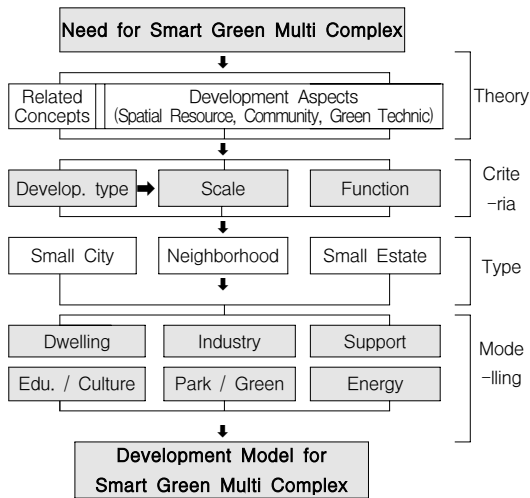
Need for Smart Green Multi Complex

Related Concepts

Development Aspects (Spatial Resource, Community, Green Technic)

Theory

Develop. type ➡ Scale

Function

Crite -ria

Small City

Neighborhood

Small Estate

Type

Dwelling

Industry

Support

Edu. / Culture

Park / Green

Energy

Mode -lling

Development Model for Smart Green Multi Complex